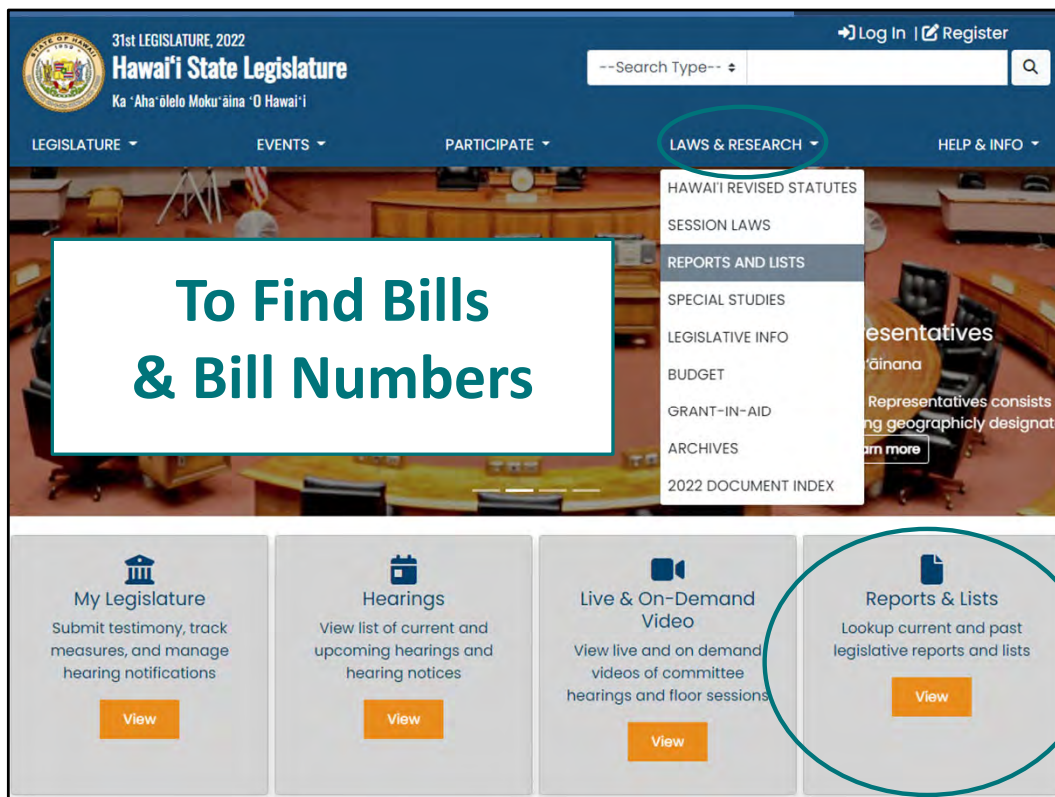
31st LEGISLATURE, 2022
Hawaiʻi State Legislature
Ka ʻAhaʻōlelo Mokuʻāina ʻO Hawaiʻi

Log In | Register

--Search Type--

LEGISLATURE
EVENTS
PARTICIPATE
LAWS & RESEARCH
HELP & INFO

HAWAIʻI REVISED STATUTES
SESSION LAWS
REPORTS AND LISTS
SPECIAL STUDIES
LEGISLATIVE INFO
BUDGET
GRANT-IN-AID
ARCHIVES
2022 DOCUMENT INDEX

To Find Bills & Bill Numbers

esentatives
ʻāinana
Representatives consists
ng geographicly designat
rn more

My Legislature
Submit testimony, track measures, and manage hearing notifications
View

Hearings
View list of current and upcoming hearings and hearing notices
View

Live & On-Demand Video
View live and on demand videos of committee hearings and floor sessions
View

Reports & Lists
Lookup current and past legislative reports and lists
View